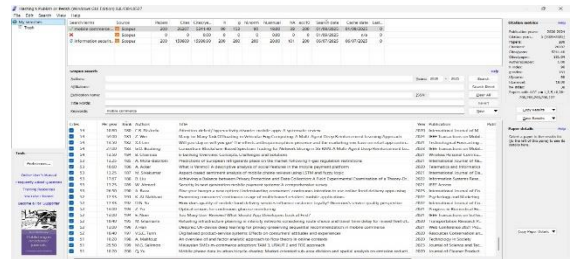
Publish or Perish

File Edit Search View Help

Search terms | Source | Papers | Cites | Cites/ye... | h | g | hI,norm | hI,annual | hA | acc10 | Search date | Cache date | Last...

mobile commerce | Scopus | 200 | 4647 | 1291.67 | 38 | 72 | 43 | ... | 19 | 71 | 05/07/2022 | 01/08/2022 | 0 h

Information search | Scopus | 200 | 153609 | 10590.09 | 200 | 200 | 200.00 | 50 | 200 | 200 | 05/07/2022 | 05/07/2022 | 0

Citation metrics

Scopus search

Authors:

Affiliations:

Publication name:

Title words:

Keywords: mobile commerce

Years: 0 - 2022

Search

Search Direct

Clear All

Revert

Help

Copy Results

Save Results

Paper details

Tools

Web search

Training Resources

Upgrade to Harzing

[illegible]